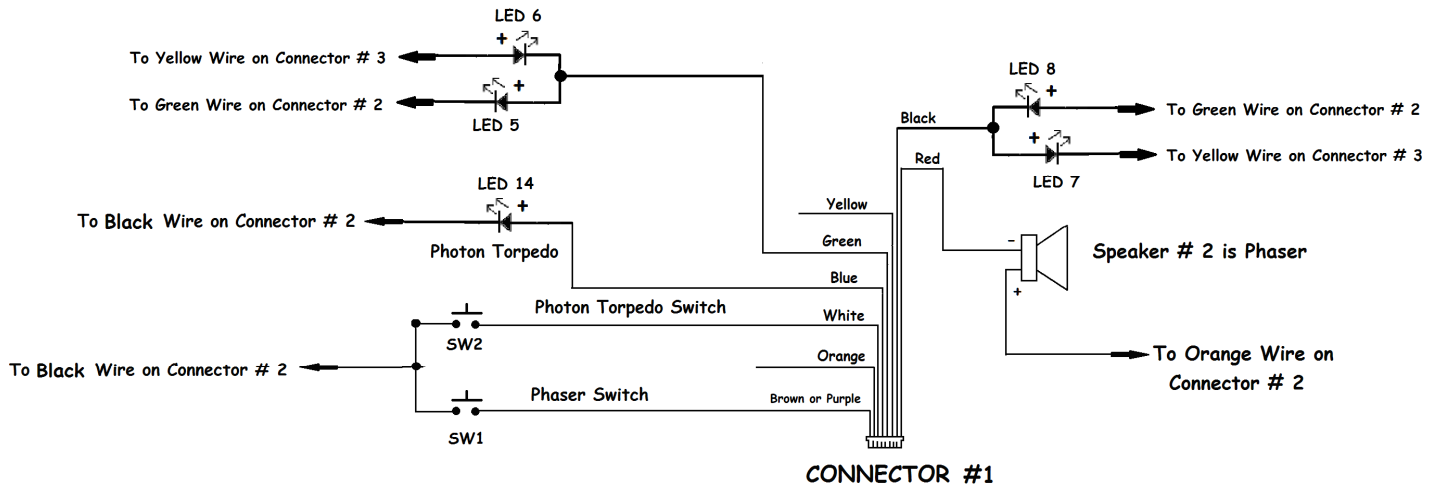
LED 6
+
To Yellow Wire on Connector # 3
+
To Green Wire on Connector # 2
LED 5
LED 8
+
Black
To Green Wire on Connector # 2
+
To Yellow Wire on Connector # 3
Red
LED 7
LED 14
+
To Black Wire on Connector # 2
Yellow
Green
-
Speaker # 2 is Phaser
Photon Torpedo
Blue
+
Photon Torpedo Switch
White
SW2
To Orange Wire on Connector # 2
Orange
To Black Wire on Connector # 2
Phaser Switch
Brown or Purple
SW1
CONNECTOR #1